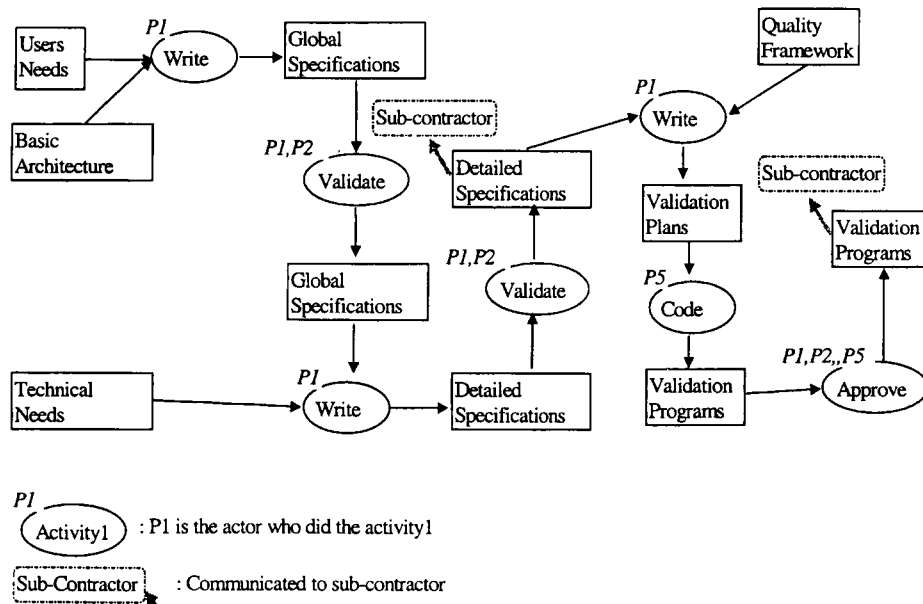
Users Needs

P1 Write

Global Specifications

Basic Architecture

Sub-contractor

P1,P2 Validate

Detailed Specifications

Global Specifications

P1,P2 Validate

Technical Needs

P1 Write

Detailed Specifications

Quality Framework

P1 Write

Validation Plans

P5 Code

Validation Programs

Sub-contractor

Validation Programs

P1,P2,,P5 Approve

P1 Activity1 : P1 is the actor who did the activity1

Sub-Contractor : Communicated to sub-contractor